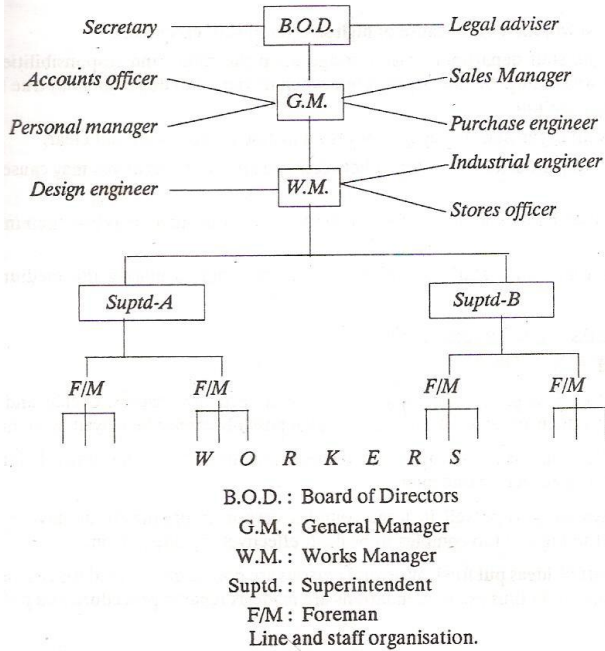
Secretary
B.O.D.
Legal adviser
Accounts officer
G.M.
Sales Manager
Personal manager
Purchase engineer
Industrial engineer
Design engineer
W.M.
Stores officer
Suptd-A
Suptd-B
F/M
F/M
F/M
F/M
W O R K E R S

B.O.D. : Board of Directors
G.M. : General Manager
W.M. : Works Manager
Suptd. : Superintendent
F/M : Foreman
Line and staff organisation.